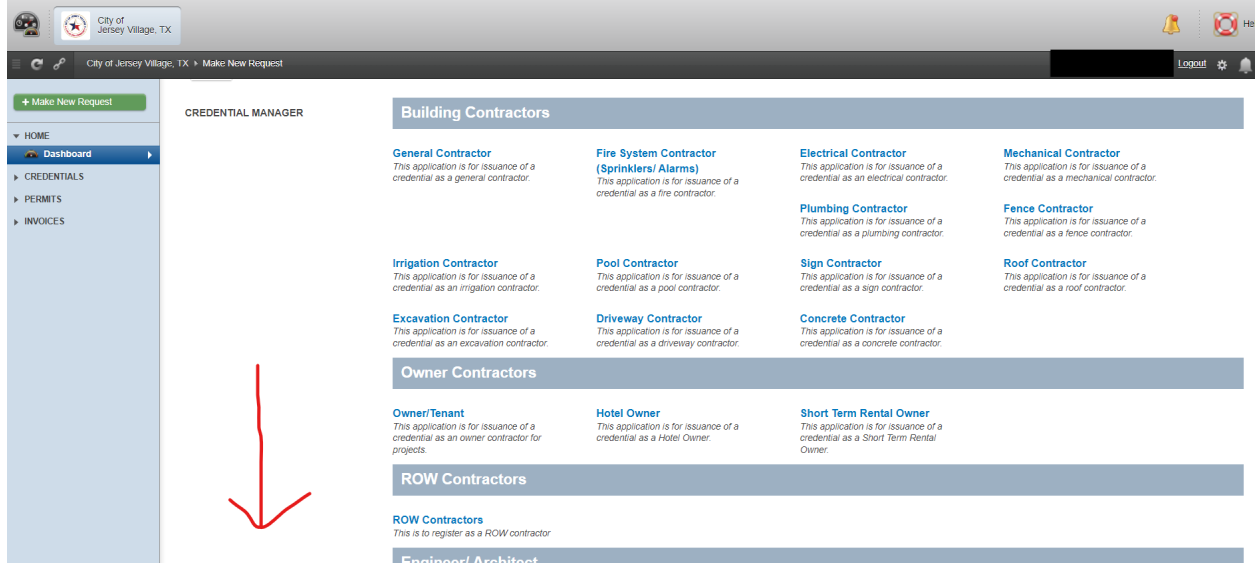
City of Jersey Village, TX

He

City of Jersey Village, TX ▸ Make New Request

Logout

+ Make New Request

▾ HOME
Dashboard
▸ CREDENTIALS
▸ PERMITS
▸ INVOICES

CREDENTIAL MANAGER

Building Contractors

General Contractor
This application is for issuance of a credential as a general contractor.

Fire System Contractor (Sprinklers/ Alarms)
This application is for issuance of a credential as a fire contractor.

Electrical Contractor
This application is for issuance of a credential as an electrical contractor.

Mechanical Contractor
This application is for issuance of a credential as a mechanical contractor.

Plumbing Contractor
This application is for issuance of a credential as a plumbing contractor.

Fence Contractor
This application is for issuance of a credential as a fence contractor.

Irrigation Contractor
This application is for issuance of a credential as an irrigation contractor.

Pool Contractor
This application is for issuance of a credential as a pool contractor.

Sign Contractor
This application is for issuance of a credential as a sign contractor.

Roof Contractor
This application is for issuance of a credential as a roof contractor.

Excavation Contractor
This application is for issuance of a credential as an excavation contractor.

Driveway Contractor
This application is for issuance of a credential as a driveway contractor.

Concrete Contractor
This application is for issuance of a credential as a concrete contractor.

Owner Contractors

Owner/Tenant
This application is for issuance of a credential as an owner contractor for projects.

Hotel Owner
This application is for issuance of a credential as a Hotel Owner.

Short Term Rental Owner
This application is for issuance of a credential as a Short Term Rental Owner.

ROW Contractors

ROW Contractors
This is to register as a ROW contractor

Engineer/ Architect